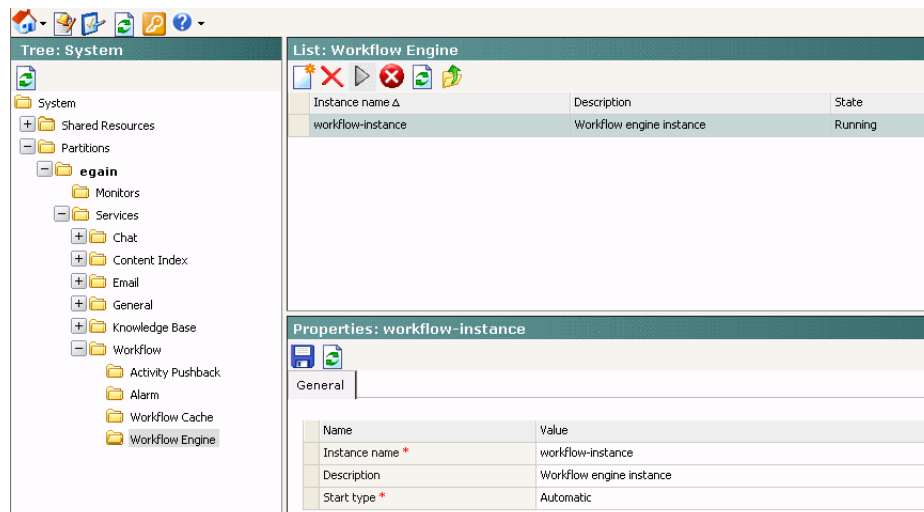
Tree: System

System
Shared Resources
Partitions
egain
Monitors
Services
Chat
Content Index
Email
General
Knowledge Base
Workflow
Activity Pushback
Alarm
Workflow Cache
Workflow Engine

List: Workflow Engine

| Instance name ∆ | Description | State |
|---|---|---|
| workflow-instance | Workflow engine instance | Running |

Properties: workflow-instance

General

| Name | Value |
|---|---|
| Instance name * | workflow-instance |
| Description | Workflow engine instance |
| Start type * | Automatic |